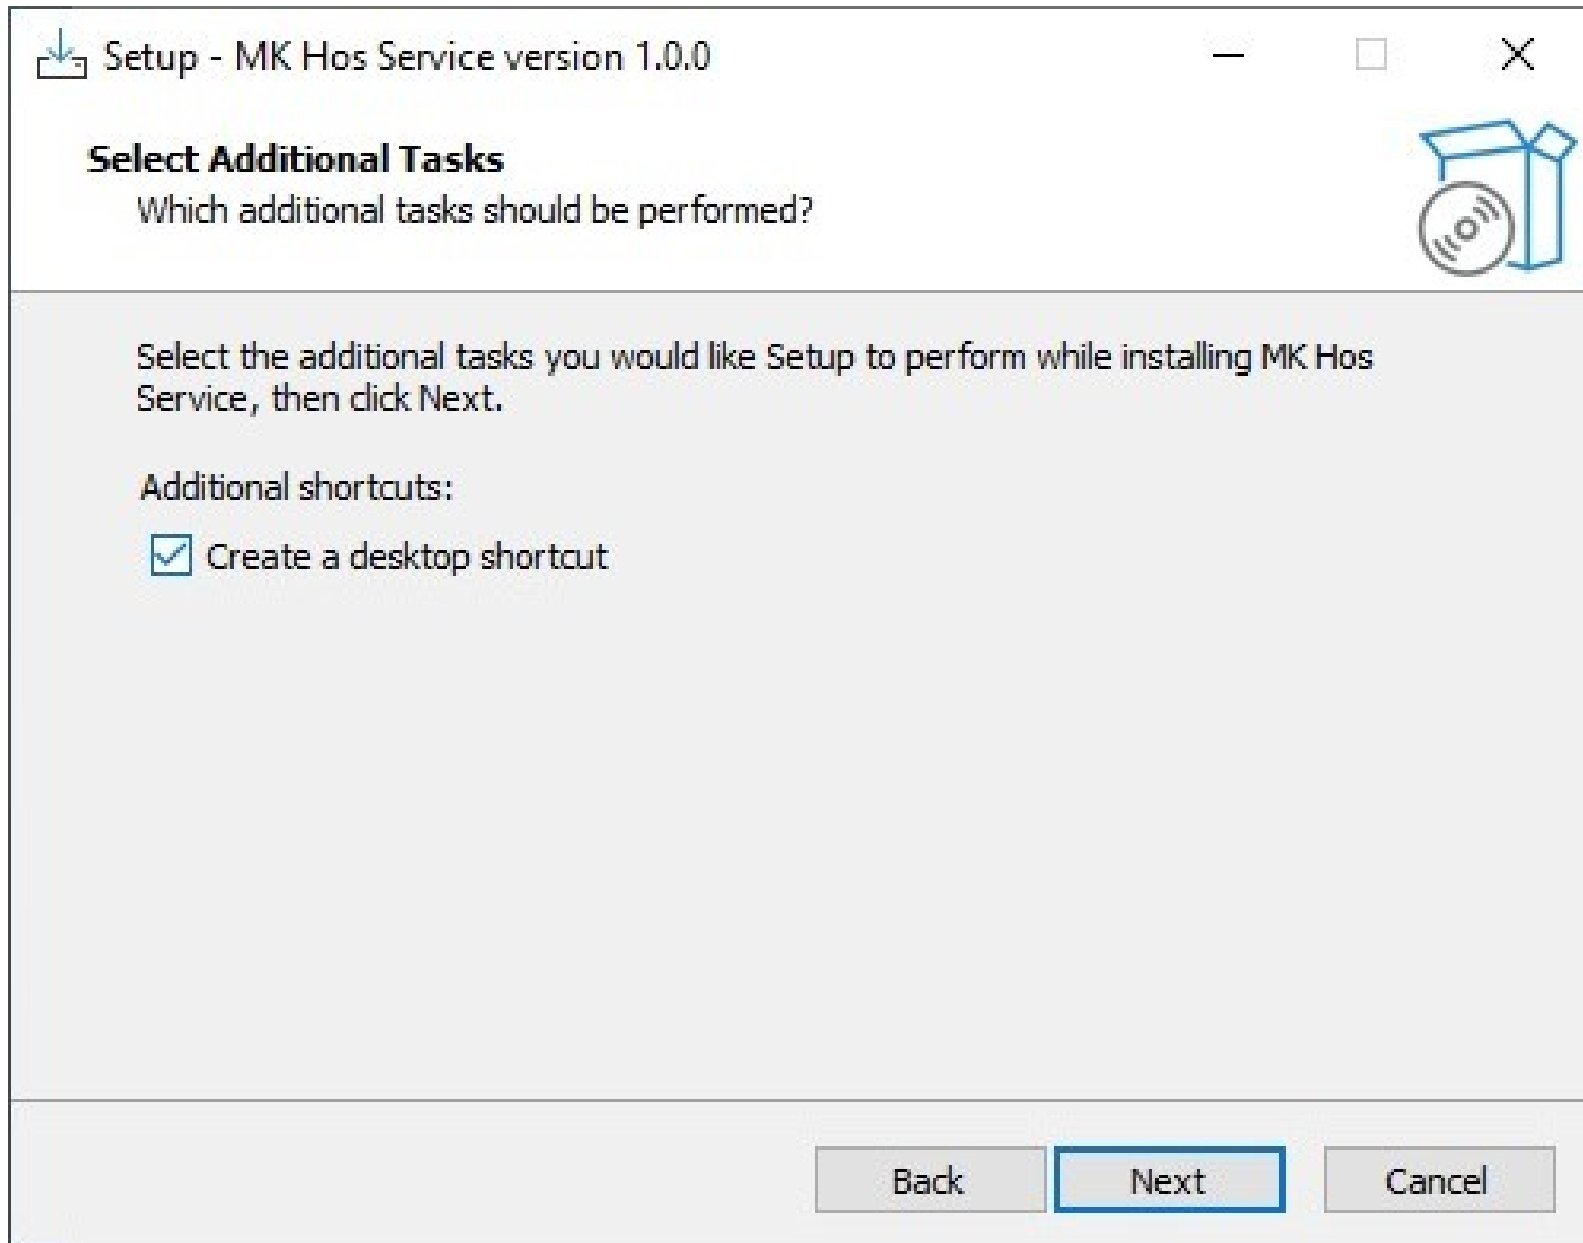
Setup - MK Hos Service version 1.0.0

Select Additional Tasks

Which additional tasks should be performed?

Select the additional tasks you would like Setup to perform while installing MK Hos Service, then click Next.

Additional shortcuts:

Create a desktop shortcut

Back

Next

Cancel